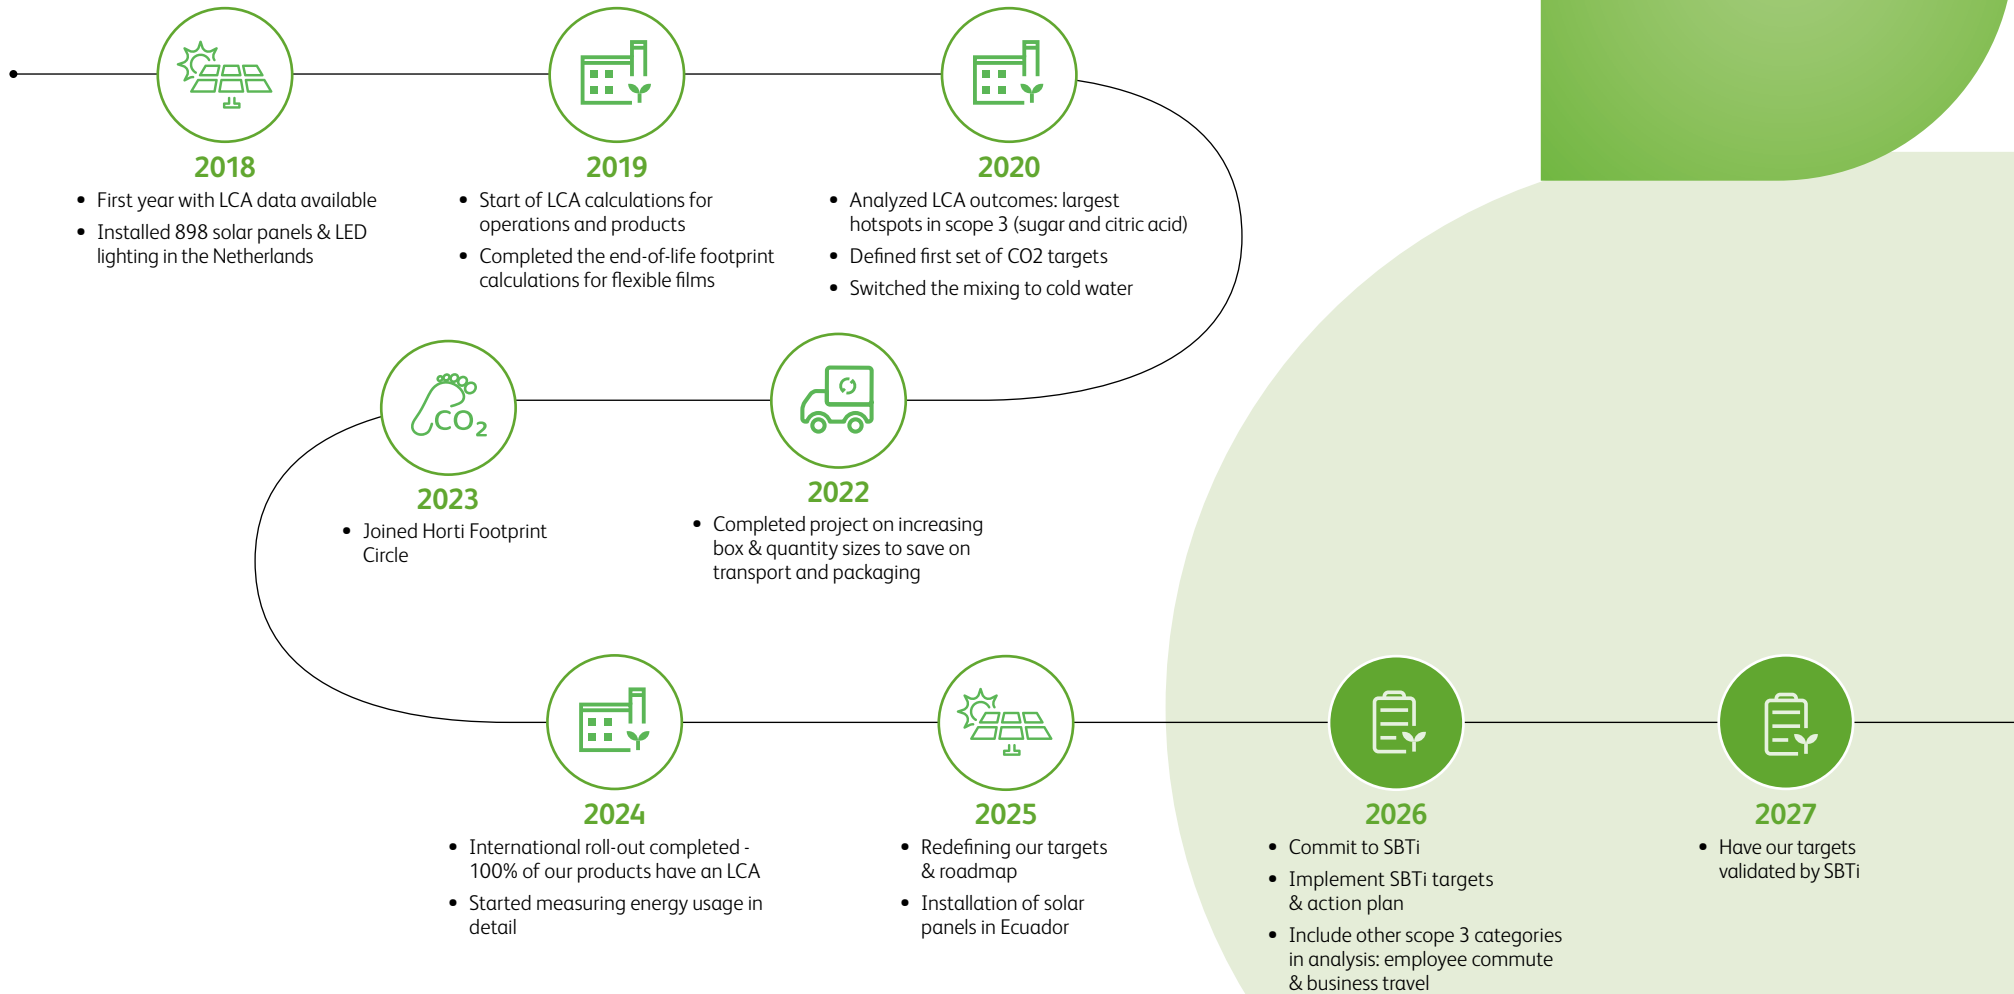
2018
- First year with LCA data available
- Installed 898 solar panels & LED lighting in the Netherlands

2019
- Start of LCA calculations for operations and products
- Completed the end-of-life footprint calculations for flexible films

2020
- Analyzed LCA outcomes: largest hotspots in scope 3 (sugar and citric acid)
- Defined first set of CO2 targets
- Switched the mixing to cold water

$CO_2$

2023
- Joined Horti Footprint Circle

2022
- Completed project on increasing box & quantity sizes to save on transport and packaging

2024
- International roll-out completed - 100% of our products have an LCA
- Started measuring energy usage in detail

2025
- Redefining our targets & roadmap
- Installation of solar panels in Ecuador

2026
- Commit to SBTi
- Implement SBTi targets & action plan
- Include other scope 3 categories in analysis: employee commute & business travel

2027
- Have our targets validated by SBTi